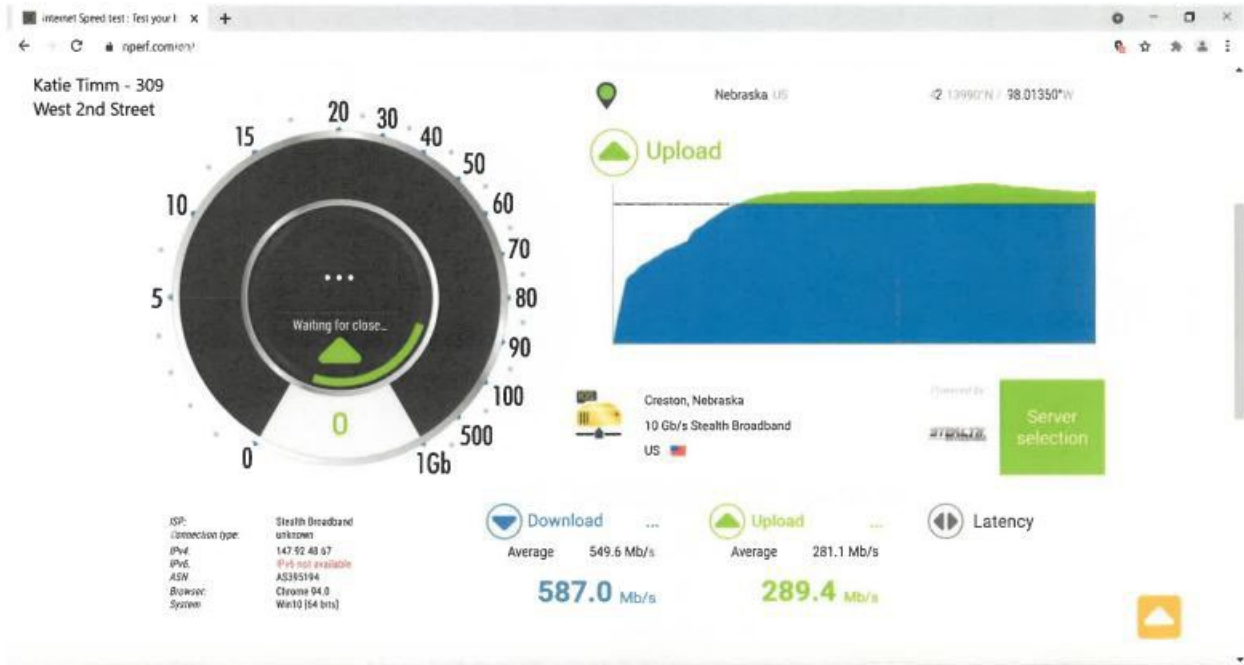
Internet Speed test : Test your I ×
nperf.com/en/

Katie Timm - 309 West 2nd Street

Nebraska US
42.13990°N / 98.01350°W

Upload

20 30 40 50 60 70 80 90 100 500 1Gb 15 10 5 0

...
Waiting for close...
0

Creston, Nebraska
10 Gb/s Stealth Broadband
US

Powered by
STEALTH
Server selection

ISP: Stealth Broadband
Connection type: unknown
IPv4: 147.92.48.67
IPv6: IPv6 not available
ASN: AS395194
Browser: Chrome 94.0
System: Win10 (64 bits)

Download ...
Average 549.6 Mb/s
587.0 Mb/s

Upload ...
Average 281.1 Mb/s
289.4 Mb/s

Latency